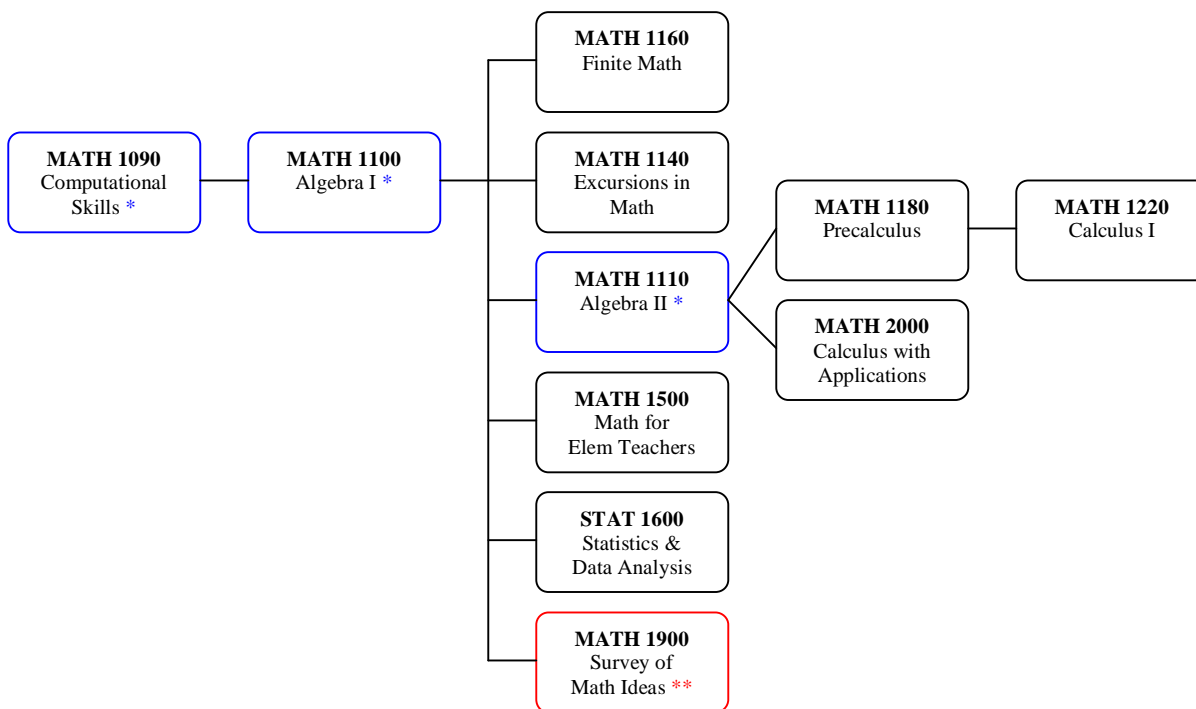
MATH 1090
Computational Skills *

MATH 1100
Algebra I *

MATH 1160
Finite Math

MATH 1140
Excursions in Math

MATH 1110
Algebra II *

MATH 1500
Math for Elem Teachers

STAT 1600
Statistics & Data Analysis

MATH 1900
Survey of Math Ideas **

MATH 1180
Precalculus

MATH 2000
Calculus with Applications

MATH 1220
Calculus I